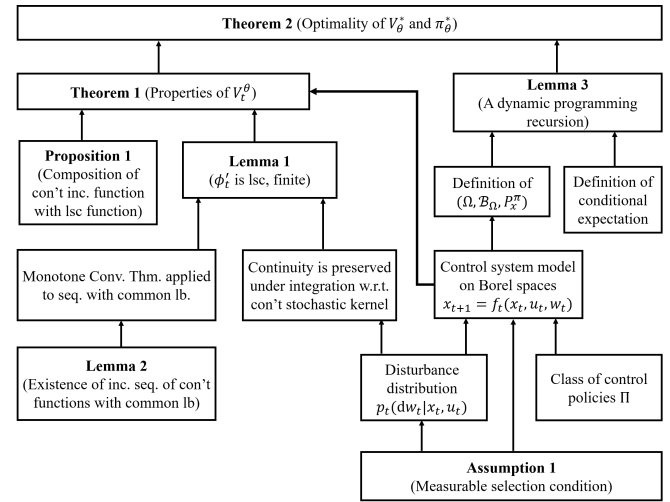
**Theorem 2** (Optimality of $V_\theta^*$ and $\pi_\theta^*$)

**Theorem 1** (Properties of $V_t^\theta$)

**Lemma 3**
(A dynamic programming recursion)

**Proposition 1**
(Composition of con't inc. function with lsc function)

**Lemma 1**
($\phi_t'$ is lsc, finite)

Definition of
$(\Omega, \mathcal{B}_\Omega, P_x^\pi)$

Definition of conditional expectation

Monotone Conv. Thm. applied to seq. with common lb.

Continuity is preserved under integration w.r.t. con't stochastic kernel

Control system model on Borel spaces
$x_{t+1} = f_t(x_t, u_t, w_t)$

**Lemma 2**
(Existence of inc. seq. of con't functions with common lb)

Disturbance distribution
$p_t(\mathrm{d}w_t|x_t, u_t)$

Class of control policies $\Pi$

**Assumption 1**
(Measurable selection condition)